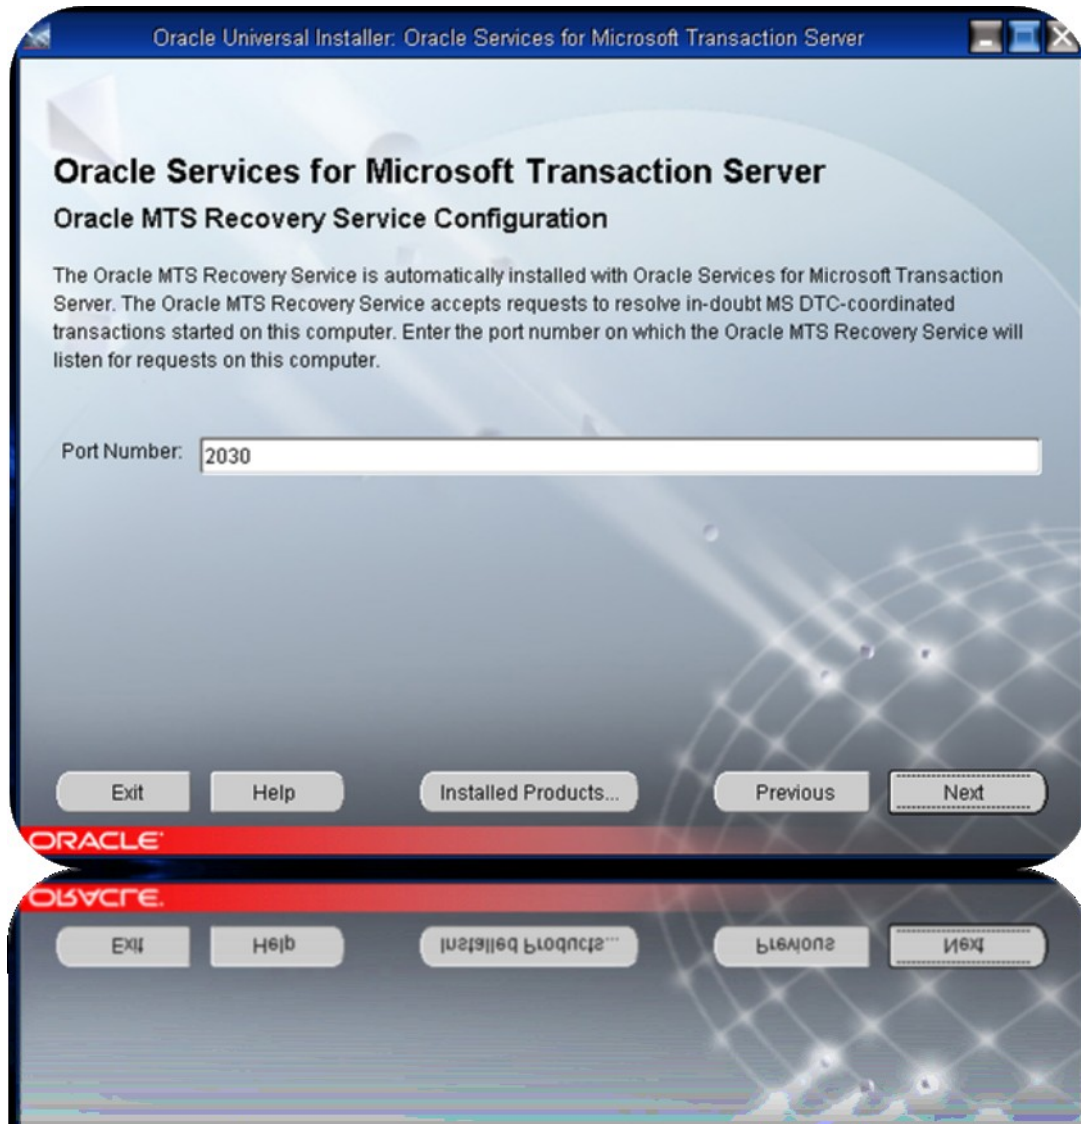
Oracle Universal Installer: Oracle Services for Microsoft Transaction Server

Oracle Services for Microsoft Transaction Server

Oracle MTS Recovery Service Configuration

The Oracle MTS Recovery Service is automatically installed with Oracle Services for Microsoft Transaction Server. The Oracle MTS Recovery Service accepts requests to resolve in-doubt MS DTC-coordinated transactions started on this computer. Enter the port number on which the Oracle MTS Recovery Service will listen for requests on this computer.

Port Number: 2030

Exit Help Installed Products... Previous Next

ORACLE